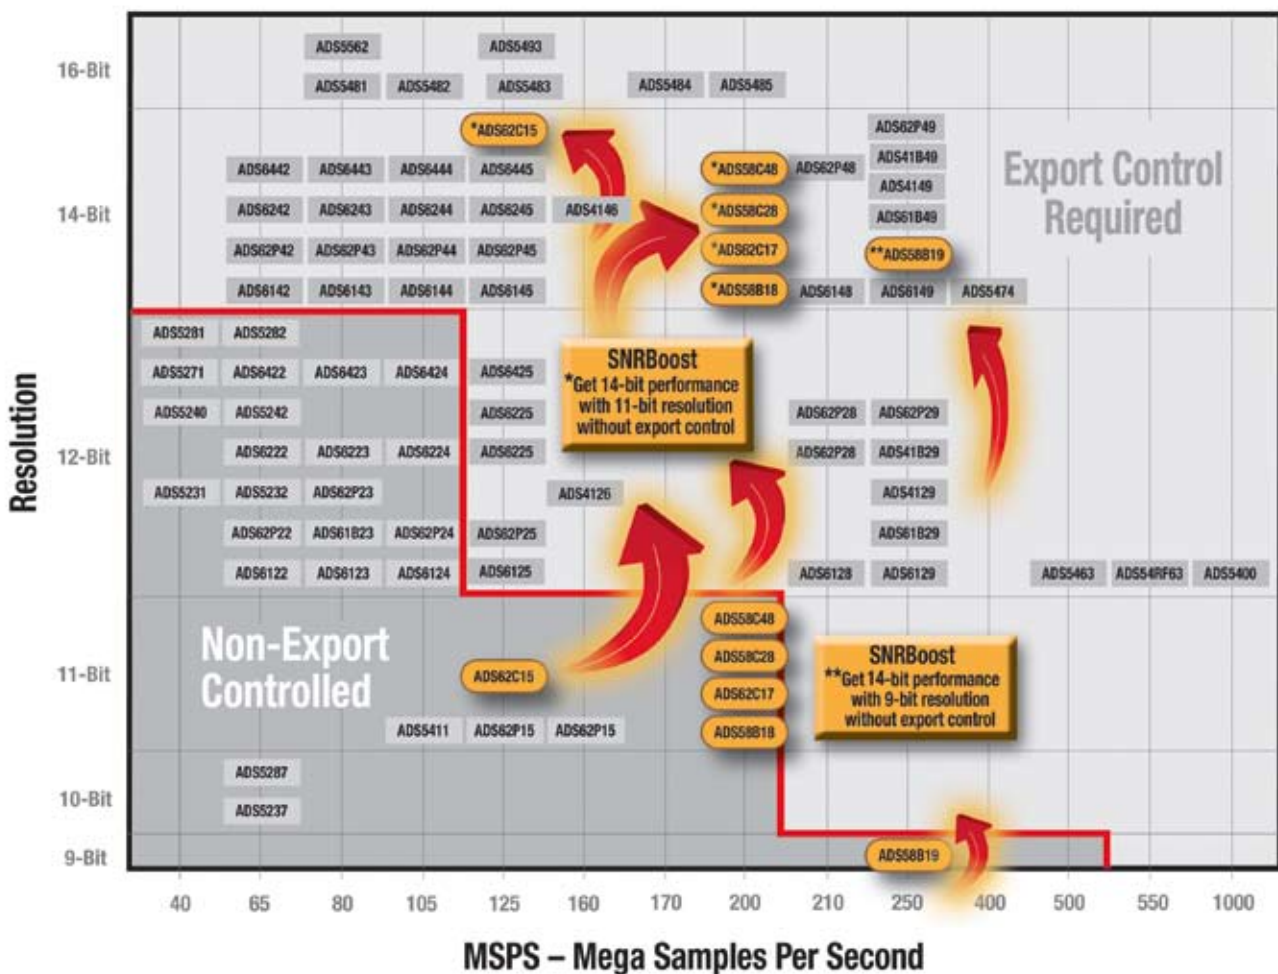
16-Bit

ADS5562 ADS5493

ADS5481 ADS5482 ADS5483 ADS5484 ADS5485

*ADS62C15

ADS62P49

ADS6442 ADS6443 ADS6444 ADS6445 *ADS58C48 ADS62P48 ADS41B49

Export Control Required

ADS4149

14-Bit

ADS6242 ADS6243 ADS6244 ADS6245 ADS4146 *ADS58C28 ADS61B49

ADS62P42 ADS62P43 ADS62P44 ADS62P45 *ADS62C17 **ADS58B19

ADS6142 ADS6143 ADS6144 ADS6145 *ADS58B18 ADS6148 ADS6149 ADS5474

ADS5281 ADS5282

ADS5271 ADS6422 ADS6423 ADS6424 ADS6425

SNRBoost
*Get 14-bit performance with 11-bit resolution without export control

ADS5240 ADS5242 ADS6225 ADS62P28 ADS62P29

12-Bit

ADS6222 ADS6223 ADS6224 ADS6225 ADS62P28 ADS41B29

ADS5231 ADS5232 ADS62P23 ADS4126 ADS4129

ADS62P22 ADS61B23 ADS62P24 ADS62P25 ADS61B29

ADS6122 ADS6123 ADS6124 ADS6125 ADS6128 ADS6129 ADS5463 ADS54RF63 ADS5400

ADS58C48

Non-Export Controlled

ADS58C28

SNRBoost
**Get 14-bit performance with 9-bit resolution without export control

11-Bit

ADS62C15 ADS62C17

ADS5411 ADS62P15 ADS62P15 ADS58B18

ADS5287

10-Bit

ADS5237

9-Bit

ADS58B19

Resolution

40 65 80 105 125 160 170 200 210 250 400 500 550 1000

MSPS – Mega Samples Per Second